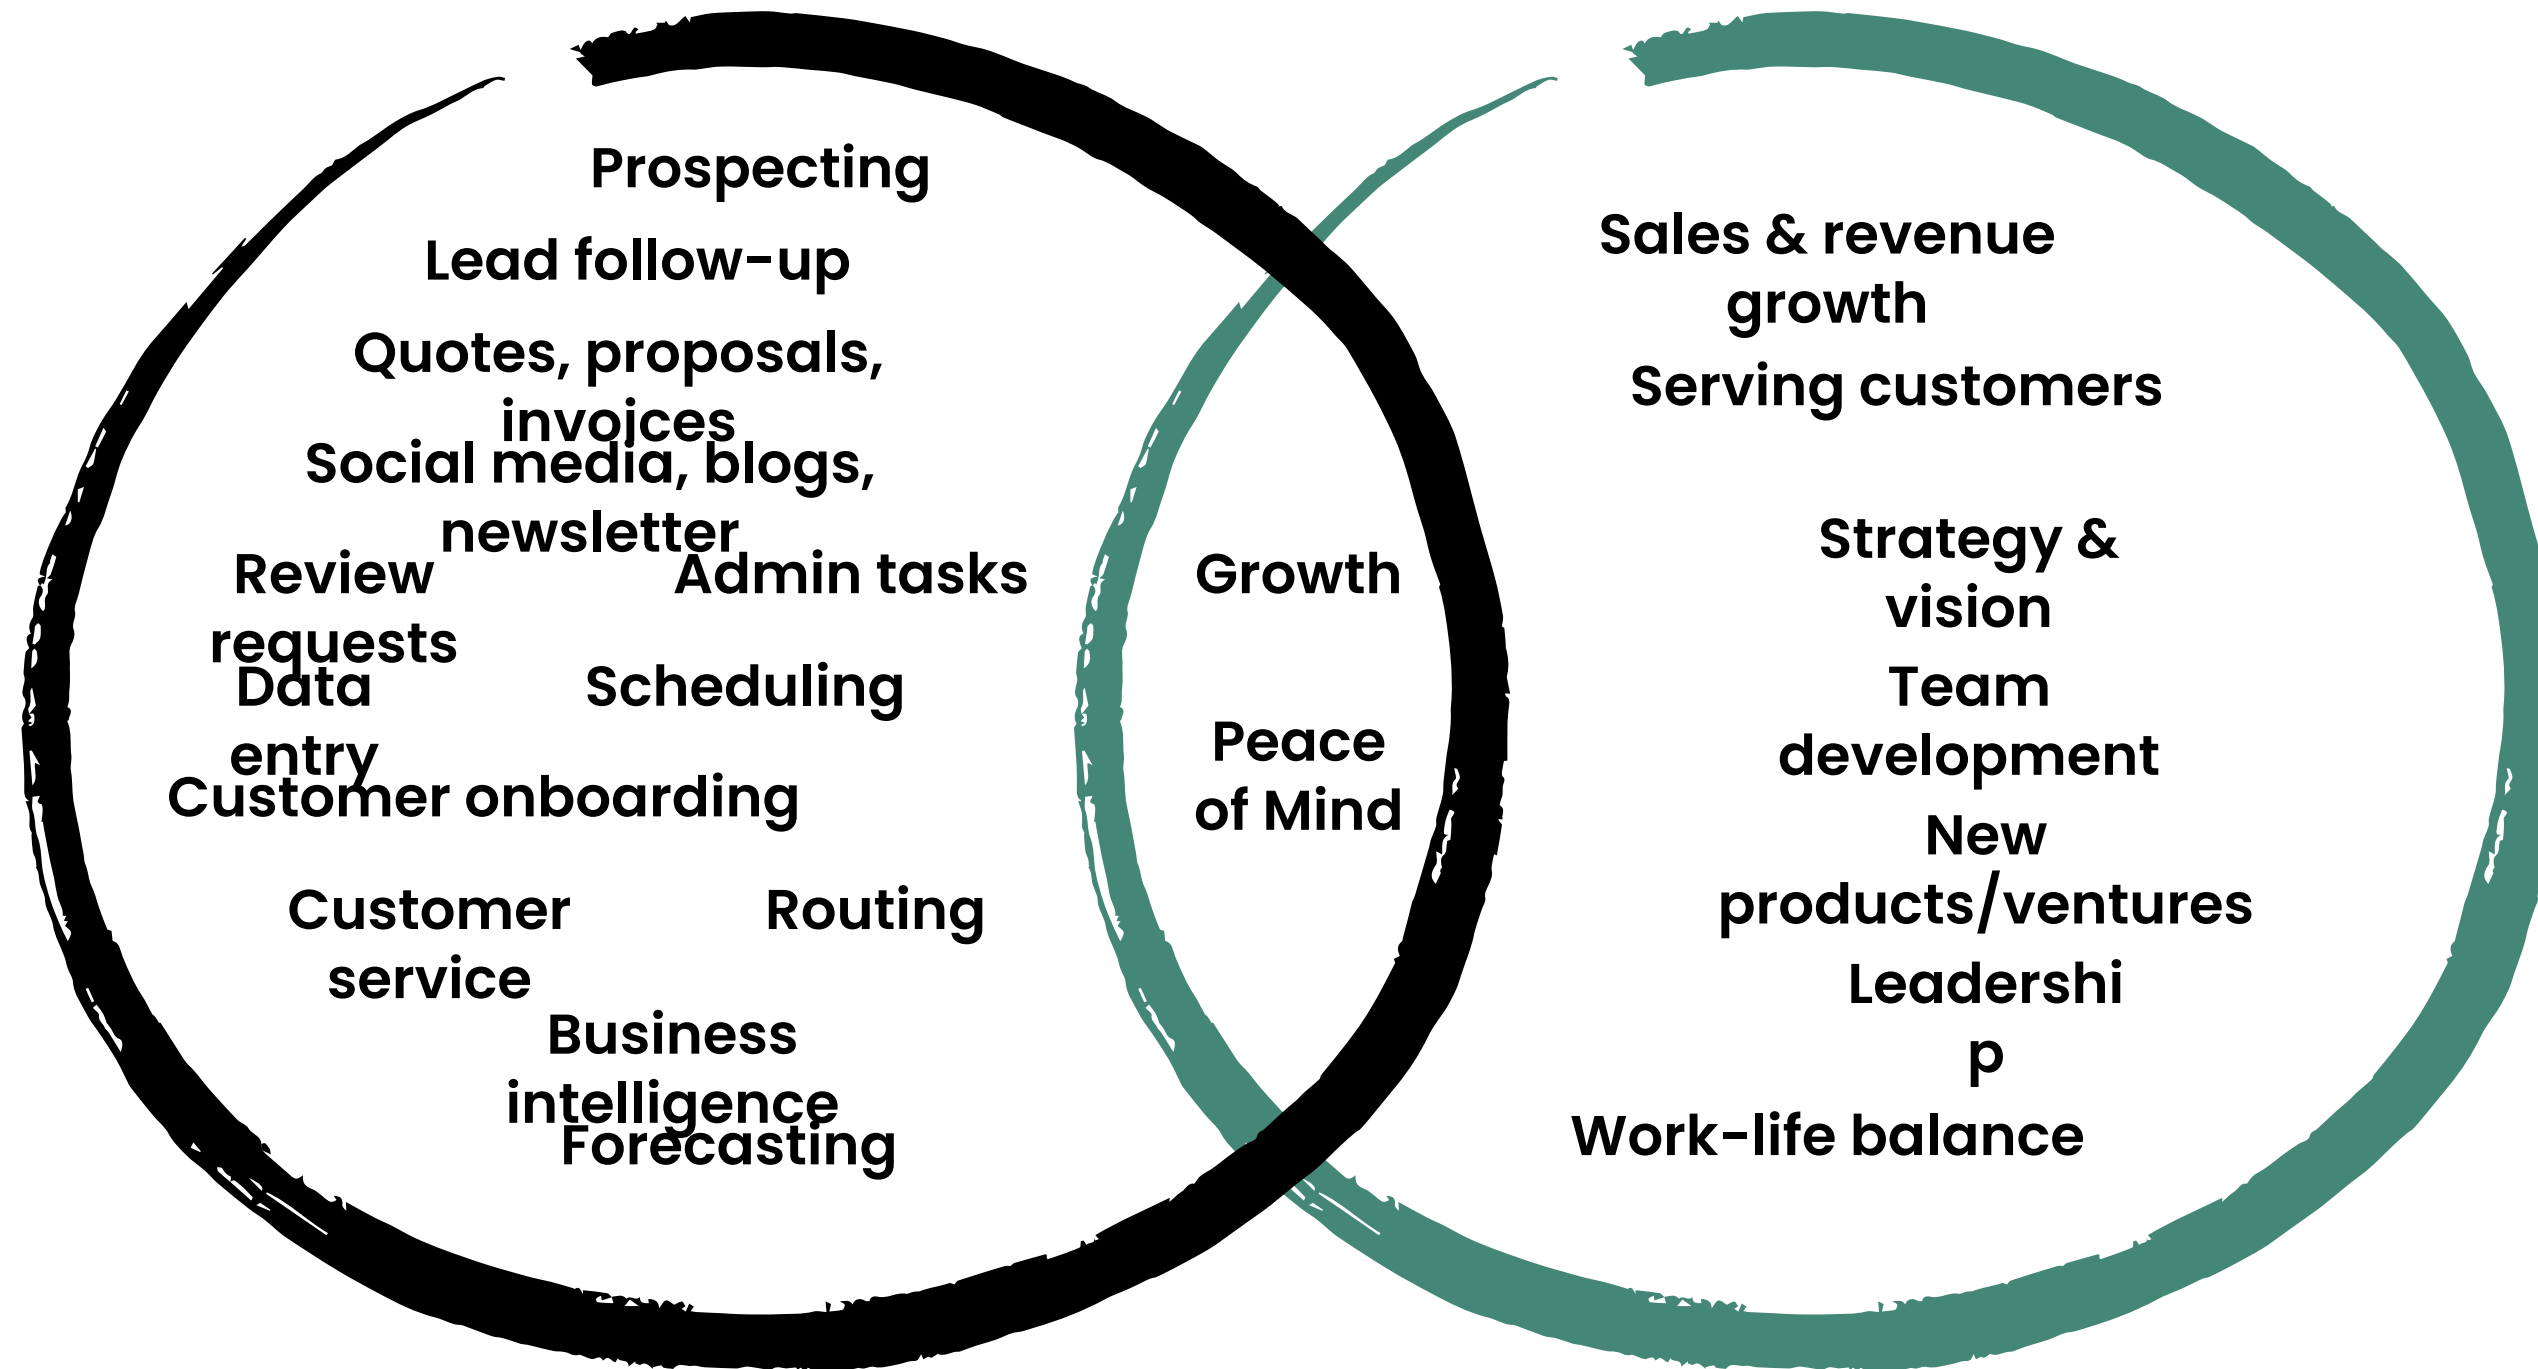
Prospecting

Lead follow-up

Quotes, proposals, invoices

Social media, blogs, newsletter

Review requests

Admin tasks

Data entry

Scheduling

Customer onboarding

Customer service

Routing

Business intelligence

Forecasting

Growth

Peace of Mind

Sales & revenue growth

Serving customers

Strategy & vision

Team development

New products/ventures

Leadershi p

Work-life balance